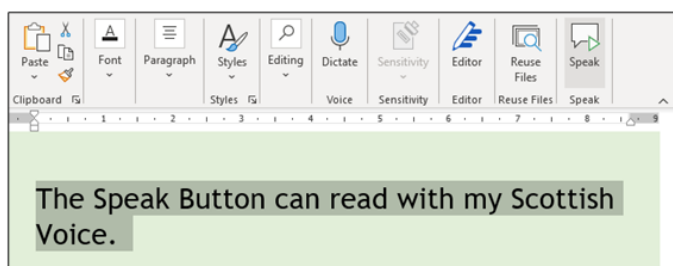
Paste
Font
Paragraph
Styles
Editing
Dictate
Sensitivity
Editor
Reuse Files
Speak
Clipboard
Styles
Voice
Sensitivity
Editor
Reuse Files
Speak

1 2 3 4 5 6 7 8 9

The Speak Button can read with my Scottish Voice.